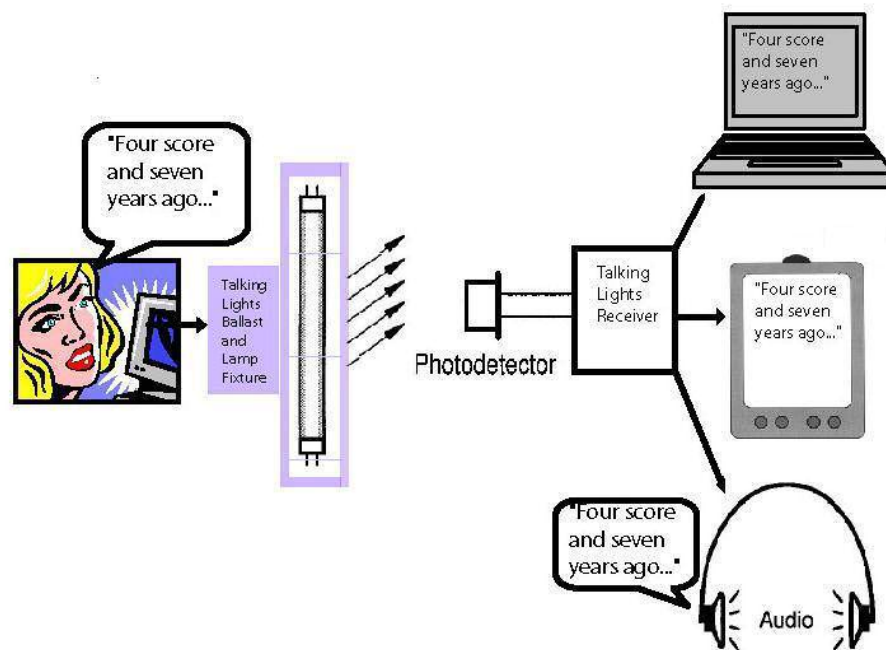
"Four score and seven years ago..."

Talking Lights Ballast and Lamp Fixture

Photodetector

Talking Lights Receiver

"Four score and seven years ago..."

"Four score and seven years ago..."

"Four score and seven years ago..."

Audio